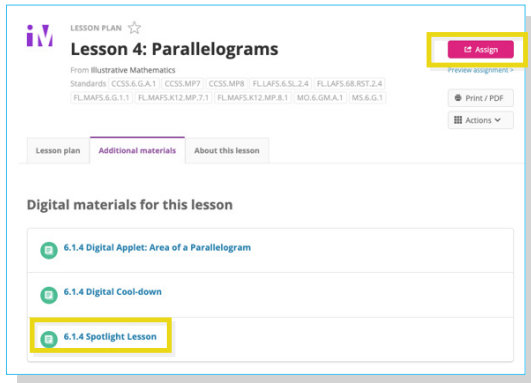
iM

LESSON PLAN ☆

Lesson 4: Parallelograms

From Illustrative Mathematics

Standards CCSS.6.G.A.1 CCSS.MP7 CCSS.MP8 FL.LAFS.6.SL.2.4 FL.LAFS.68.RST.2.4 FL.MAFS.6.G.1.1 FL.MAFS.K12.MP.7.1 FL.MAFS.K12.MP.8.1 MO.6.GM.A.1 MS.6.G.1

Assign

Preview assignment >

Print / PDF

Actions

Lesson plan | Additional materials | About this lesson

Digital materials for this lesson

6.1.4 Digital Applet: Area of a Parallelogram

6.1.4 Digital Cool-down

6.1.4 Spotlight Lesson